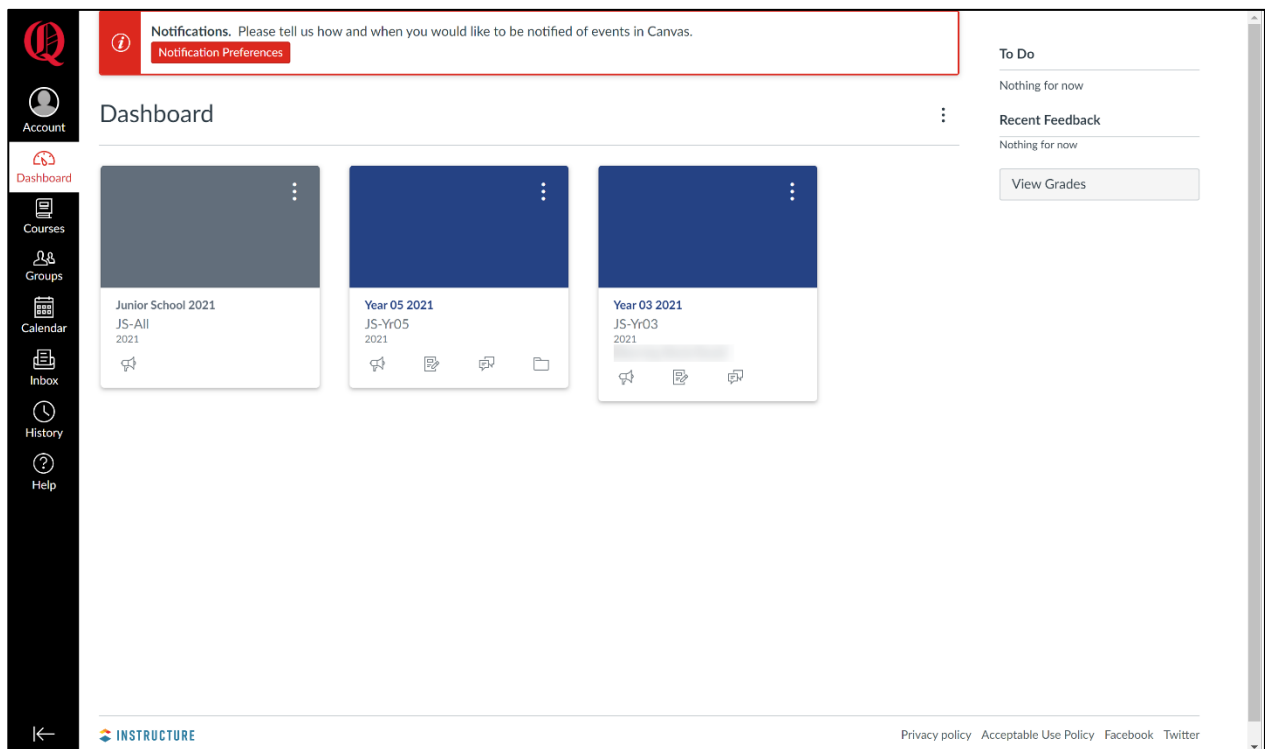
Account
Dashboard
Courses
Groups
Calendar
Inbox
History
Help

Notifications. Please tell us how and when you would like to be notified of events in Canvas.
Notification Preferences

Dashboard

Junior School 2021
JS-All
2021

Year 05 2021
JS-Yr05
2021

Year 03 2021
JS-Yr03
2021
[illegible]

To Do
Nothing for now
Recent Feedback
Nothing for now
View Grades

INSTRUCTURE
Privacy policy Acceptable Use Policy Facebook Twitter